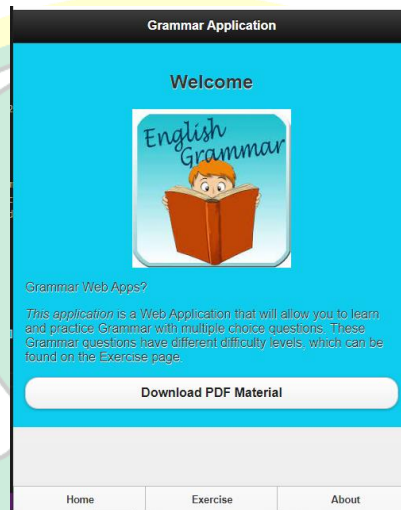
Grammar Application

Welcome

English Grammar

Grammar Web Apps?

This application is a Web Application that will allow you to learn and practice Grammar with multiple choice questions. These Grammar questions have different difficulty levels, which can be found on the Exercise page.

Download PDF Material

Home
Exercise
About